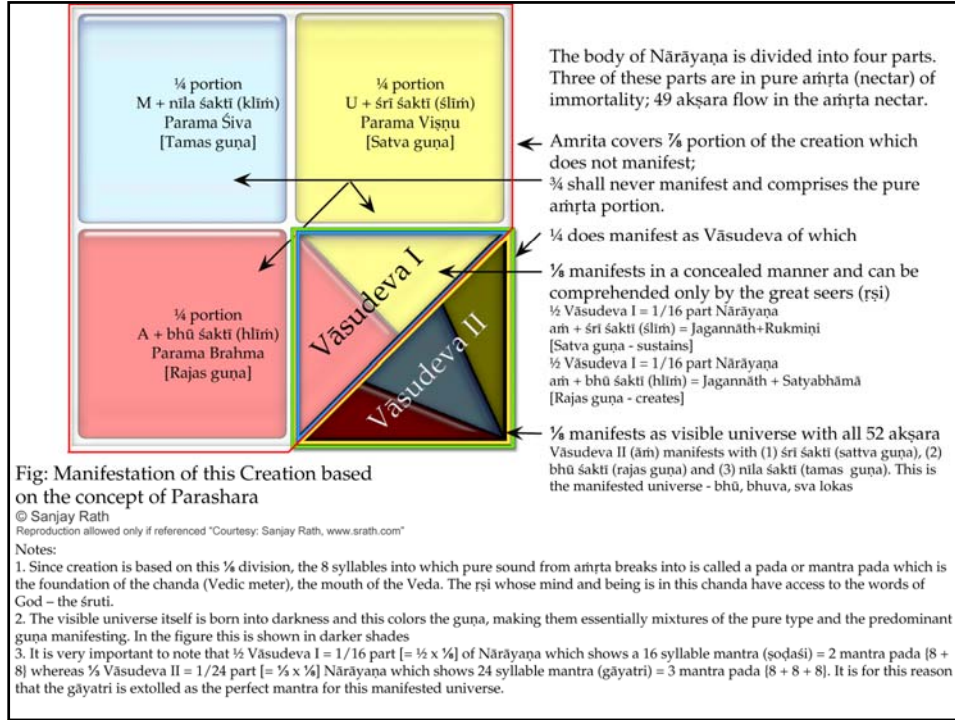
¼ portion
M + nīla śaktī (klīṁ)
Parama Śiva
[Tamas guṇa]

¼ portion
U + śrī śaktī (ślīṁ)
Parama Viṣṇu
[Satva guṇa]

¼ portion
A + bhū śaktī (hlīṁ)
Parama Brahma
[Rajas guṇa]

Vāsudeva I

Vāsudeva II

Vāsudeva II

The body of Nārāyaṇa is divided into four parts. Three of these parts are in pure aṁṛta (nectar) of immortality; 49 akṣara flow in the aṁṛta nectar.

Amrita covers ⅞ portion of the creation which does not manifest;
¾ shall never manifest and comprises the pure aṁṛta portion.

¼ does manifest as Vāsudeva of which

⅛ manifests in a concealed manner and can be comprehended only by the great seers (ṛṣi)
½ Vāsudeva I = 1/16 part Nārāyaṇa
aṁ + śrī śaktī (ślīṁ) = Jagannāth+Rukmiṇī
[Satva guṇa - sustains]
½ Vāsudeva I = 1/16 part Nārāyaṇa
aṁ + bhū śaktī (hlīṁ) = Jagannāth + Satyabhāmā
[Rajas guṇa - creates]

⅛ manifests as visible universe with all 52 akṣara
Vāsudeva II (āṁ) manifests with (1) śrī śaktī (sattva guṇa), (2) bhū śaktī (rajas guṇa) and (3) nīla śaktī (tamas guṇa). This is the manifested universe - bhū, bhuva, sva lokas

Fig: Manifestation of this Creation based on the concept of Parashara
© Sanjay Rath
Reproduction allowed only if referenced "Courtesy: Sanjay Rath, www.srath.com"

Notes:
1. Since creation is based on this ⅛ division, the 8 syllables into which pure sound from aṁṛta breaks into is called a pada or mantra pada which is the foundation of the chanda (Vedic meter), the mouth of the Veda. The ṛṣi whose mind and being is in this chanda have access to the words of God – the śruti.
2. The visible universe itself is born into darkness and this colors the guṇa, making them essentially mixtures of the pure type and the predominant guṇa manifesting. In the figure this is shown in darker shades
3. It is very important to note that ½ Vāsudeva I = 1/16 part [= ½ x ⅛] of Nārāyaṇa which shows a 16 syllable mantra (ṣoḍaśi) = 2 mantra pada [8 + 8] whereas ⅓ Vāsudeva II = 1/24 part [= ⅓ x ⅛] Nārāyaṇa which shows 24 syllable mantra (gāyatri) = 3 mantra pada [8 + 8 + 8]. It is for this reason that the gāyatri is extolled as the perfect mantra for this manifested universe.